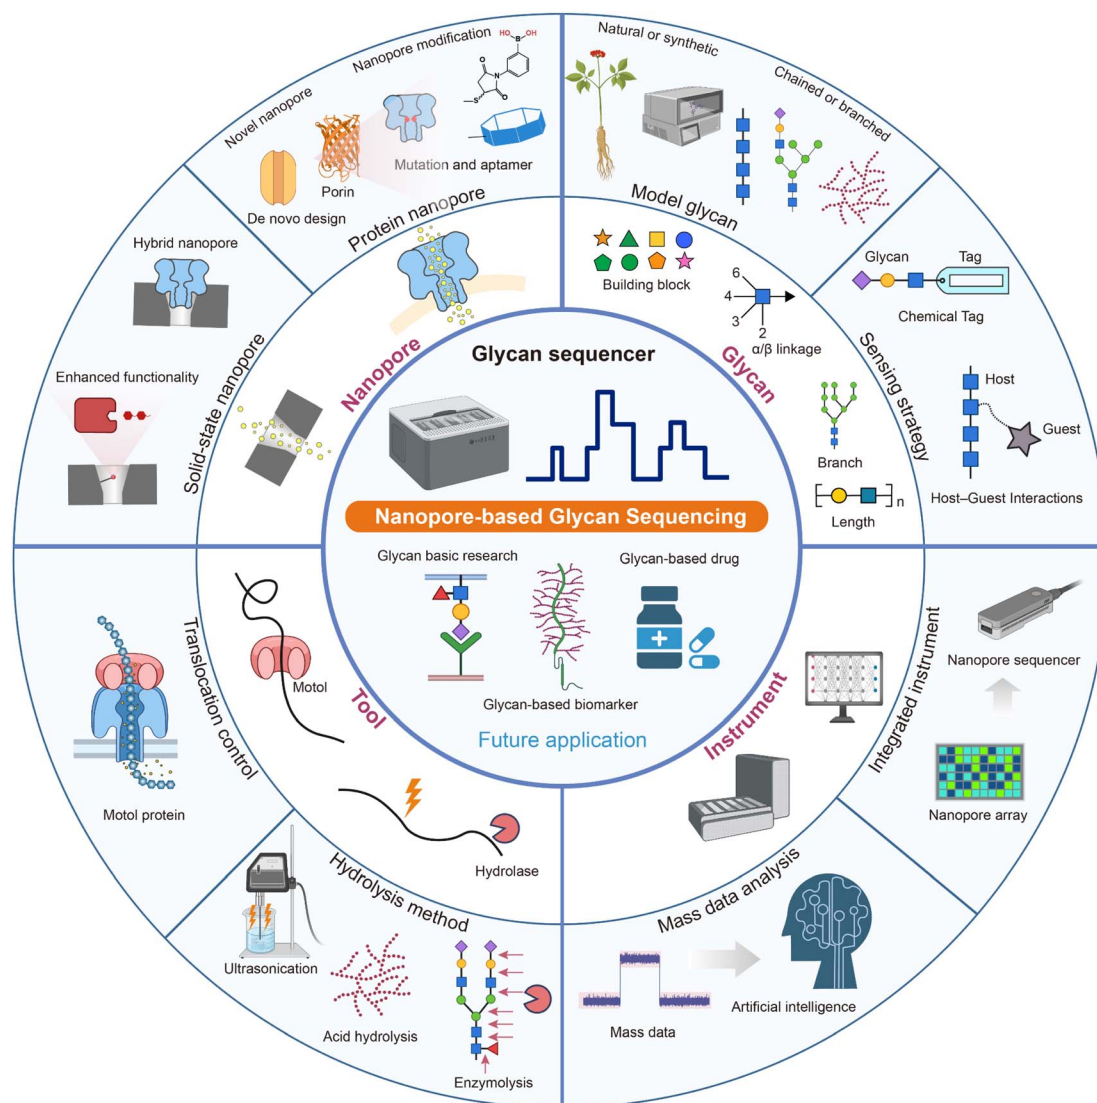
Glycan sequencer

Nanopore-based Glycan Sequencing

Glycan basic research
Glycan-based drug
Glycan-based biomarker
Future application

Nanopore
Glycan
Tool
Instrument

Protein nanopore
Novel nanopore
Nanopore modification
HO B OH
S
Porin
Mutation and aptamer
De novo design

Solid-state nanopore
Hybrid nanopore
Enhanced functionality

Model glycan
Natural or synthetic
Chained or branched
Building block
6
4
3
2
α/β linkage

Sensing strategy
Glycan
Tag
Chemical Tag
Host
Guest
Host–Guest Interactions
Branch
n
Length

Translocation control
Motol
Motol protein
Hydrolase

Hydrolysis method
Ultrasonication
Acid hydrolysis
Enzymolysis

Integrated instrument
Nanopore sequencer
Nanopore array

Mass data analysis
Mass data
Artificial intelligence